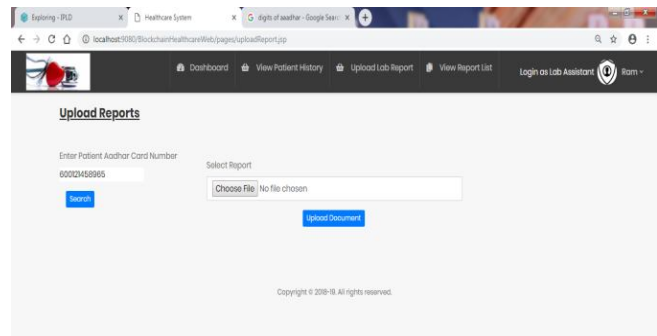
Exploring - IPLD
Healthcare System
digits of aadhar - Google Search
localhost:9080/BlockchainHealthcareWeb/pages/uploadReport.jsp

Dashboard View Patient History Upload Lab Report View Report List Login as Lab Assistant Ram

Upload Reports

Enter Patient Aadhar Card Number
600121458965
Search

Select Report
Choose File No file chosen
Upload Document

Copyright © 2018-19. All rights reserved.